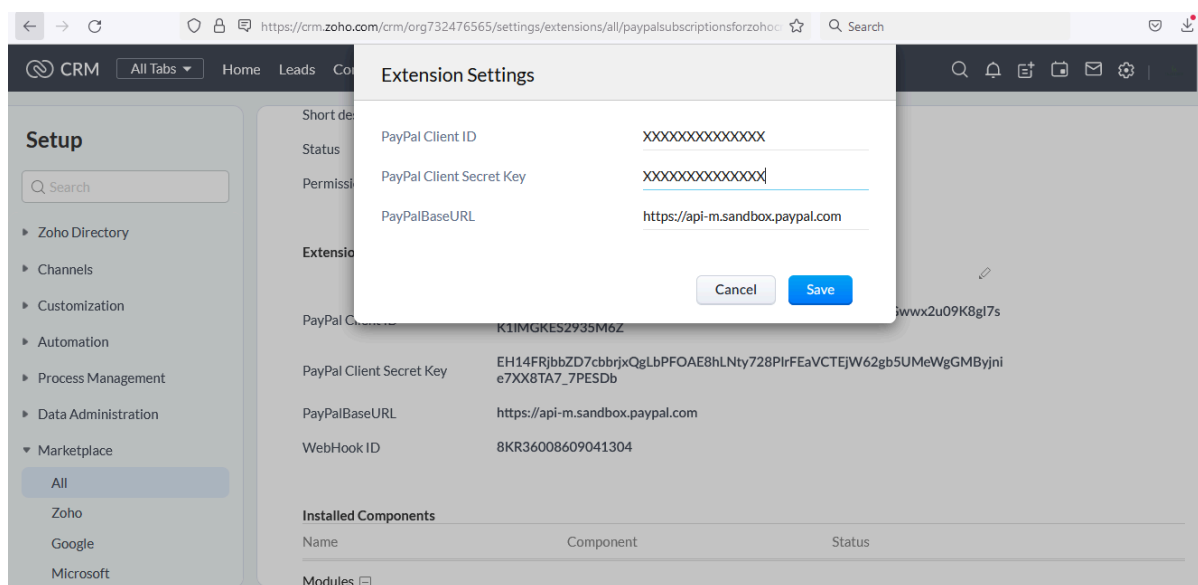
https://crm.zoho.com/crm/org732476565/settings/extensions/all/paypalsubscriptionsforzohoc

Search

CRM All Tabs Home Leads Co

Setup

Search

Zoho Directory
Channels
Customization
Automation
Process Management
Data Administration
Marketplace
All
Zoho
Google
Microsoft

Short de
Status
Permissi

Extensio

Extension Settings

PayPal Client ID XXXXXXXXXXXXXX
PayPal Client Secret Key XXXXXXXXXXXXXX
PayPalBaseURL https://api-m.sandbox.paypal.com

Cancel Save

PayPal Client ID 6wwx2u09K8gl7s K1IMGKES2935M6Z

PayPal Client Secret Key EH14FRjbbZD7cbbrjxQgLbPFOAE8hLNty728PlrFEaVCTEjW62gb5UMeWgGMByjnie7XX8TA7_7PESDb

PayPalBaseURL https://api-m.sandbox.paypal.com

WebHook ID 8KR36008609041304

Installed Components

Name Component Status

Modules